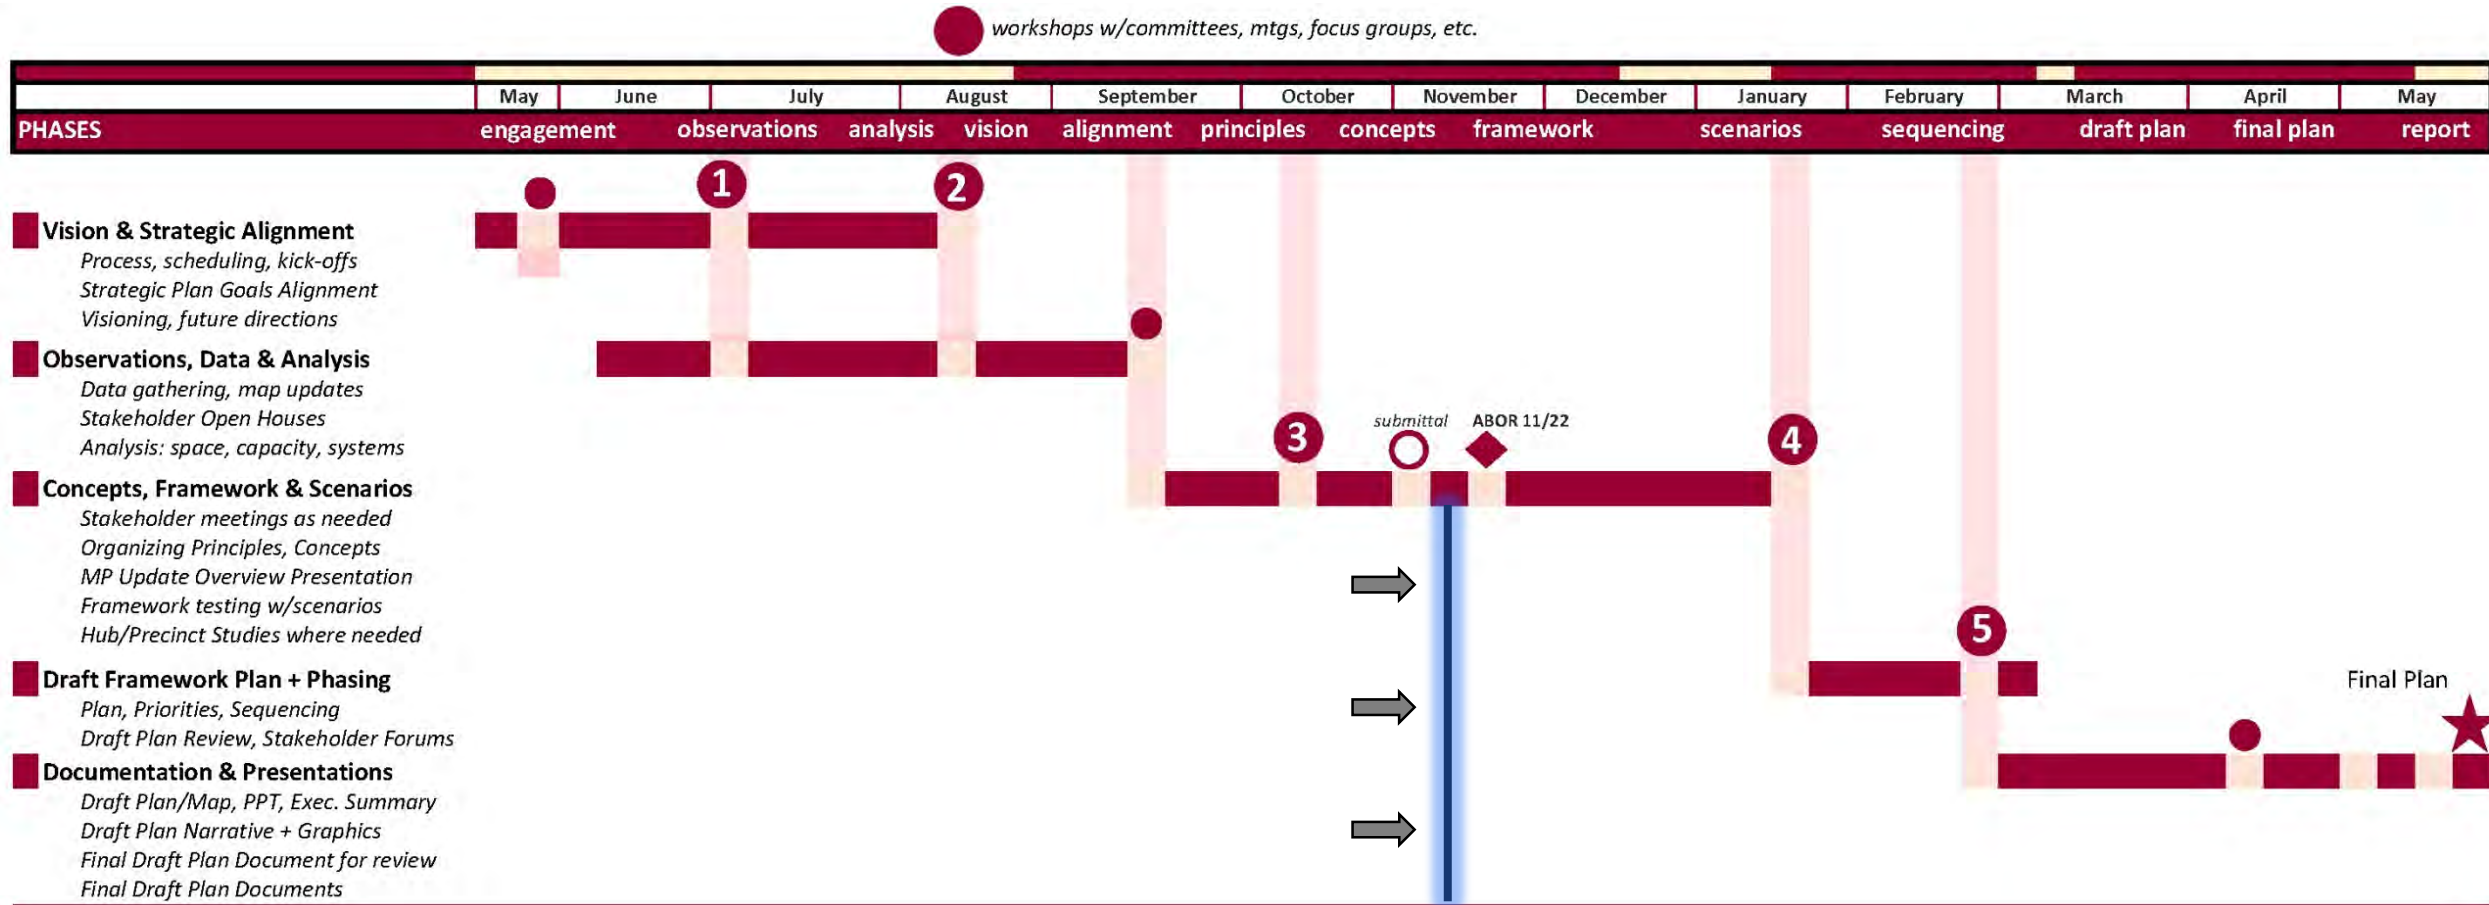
workshops w/committees, mtgs, focus groups, etc.

| | May | June | July | August | September | October | November | December | January | February | March | April | May |
|---|---|---|---|---|---|---|---|---|---|---|---|---|---|
| PHASES | engagement | observations | analysis | vision | alignment | principles | concepts | framework | scenarios | sequencing | draft plan | final plan | report |

1
2

Vision & Strategic Alignment
Process, scheduling, kick-offs
Strategic Plan Goals Alignment
Visioning, future directions

Observations, Data & Analysis
Data gathering, map updates
Stakeholder Open Houses
Analysis: space, capacity, systems

3
submittal
ABOR 11/22
4

Concepts, Framework & Scenarios
Stakeholder meetings as needed
Organizing Principles, Concepts
MP Update Overview Presentation
Framework testing w/scenarios
Hub/Precinct Studies where needed

5

Draft Framework Plan + Phasing
Plan, Priorities, Sequencing
Draft Plan Review, Stakeholder Forums

Final Plan

Documentation & Presentations
Draft Plan/Map, PPT, Exec. Summary
Draft Plan Narrative + Graphics
Final Draft Plan Document for review
Final Draft Plan Documents